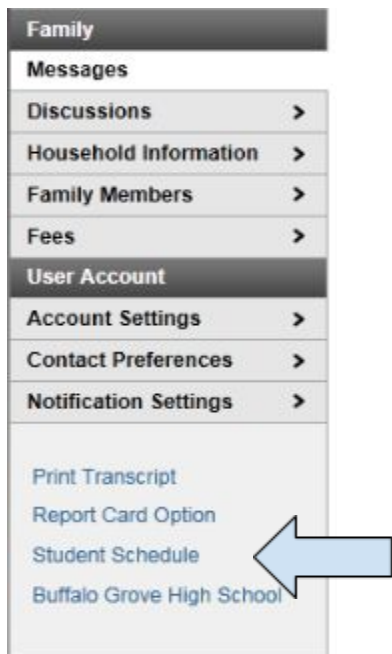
Family
Messages
Discussions >
Household Information >
Family Members >
Fees >
User Account
Account Settings >
Contact Preferences >
Notification Settings >

Print Transcript
Report Card Option
Student Schedule
Buffalo Grove High School